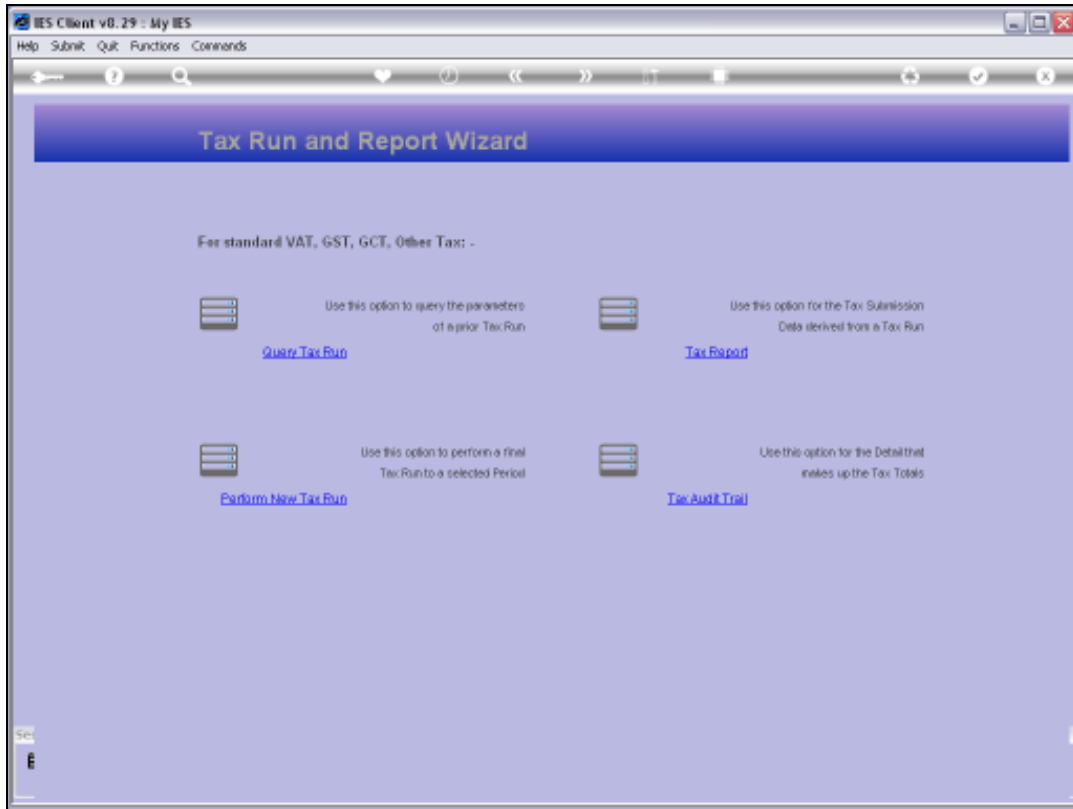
IES Client v8.29 : My IES

Help Submit Quit Functions Commands

Tax Run and Report Wizard

For standard VAT, GST, GCT, Other Tax: -

Use this option to query the parameters of a prior Tax Run

Query Tax Run

Use this option for the Tax Submission Data derived from a Tax Run

Tax Report

Use this option to perform a final Tax Run to a selected Period

Perform New Tax Run

Use this option for the Detail that makes up the Tax Totals

Tax Audit Trail

Se

E